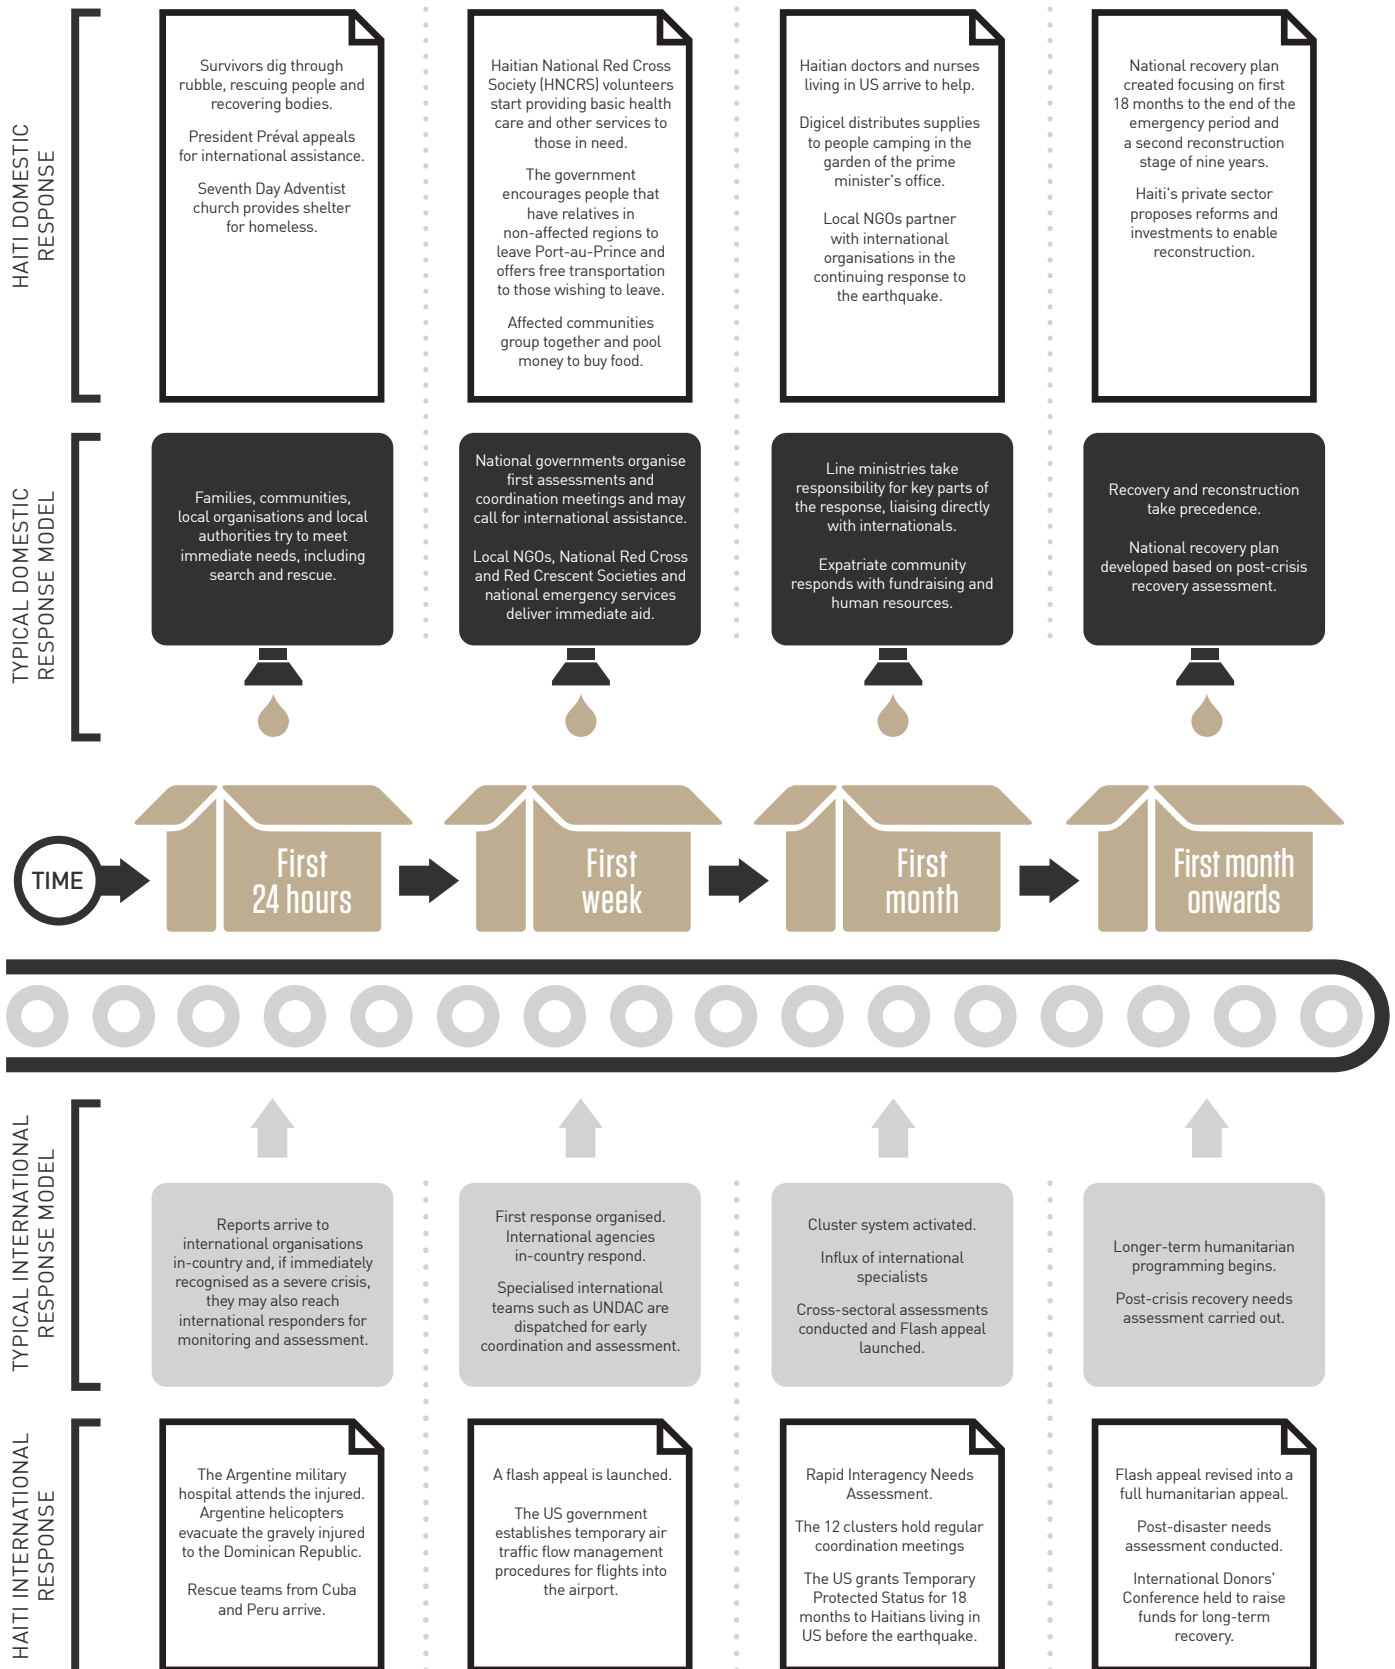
HAITI DOMESTIC RESPONSE

Survivors dig through rubble, rescuing people and recovering bodies.

President Préval appeals for international assistance.

Seventh Day Adventist church provides shelter for homeless.

Haitian National Red Cross Society (HNCRS) volunteers start providing basic health care and other services to those in need.

The government encourages people that have relatives in non-affected regions to leave Port-au-Prince and offers free transportation to those wishing to leave.

Affected communities group together and pool money to buy food.

Haitian doctors and nurses living in US arrive to help.

Digicel distributes supplies to people camping in the garden of the prime minister's office.

Local NGOs partner with international organisations in the continuing response to the earthquake.

National recovery plan created focusing on first 18 months to the end of the emergency period and a second reconstruction stage of nine years.

Haiti's private sector proposes reforms and investments to enable reconstruction.

TYPICAL DOMESTIC RESPONSE MODEL

Families, communities, local organisations and local authorities try to meet immediate needs, including search and rescue.

National governments organise first assessments and coordination meetings and may call for international assistance.

Local NGOs, National Red Cross and Red Crescent Societies and national emergency services deliver immediate aid.

Line ministries take responsibility for key parts of the response, liaising directly with internationals.

Expatriate community responds with fundraising and human resources.

Recovery and reconstruction take precedence.

National recovery plan developed based on post-crisis recovery assessment.

TIME

First 24 hours

First week

First month

First month onwards

TYPICAL INTERNATIONAL RESPONSE MODEL

Reports arrive to international organisations in-country and, if immediately recognised as a severe crisis, they may also reach international responders for monitoring and assessment.

First response organised. International agencies in-country respond.

Specialised international teams such as UNDAC are dispatched for early coordination and assessment.

Cluster system activated.

Influx of international specialists

Cross-sectoral assessments conducted and Flash appeal launched.

Longer-term humanitarian programming begins.

Post-crisis recovery needs assessment carried out.

HAITI INTERNATIONAL RESPONSE

The Argentine military hospital attends the injured. Argentine helicopters evacuate the gravely injured to the Dominican Republic.

Rescue teams from Cuba and Peru arrive.

A flash appeal is launched.

The US government establishes temporary air traffic flow management procedures for flights into the airport.

Rapid Interagency Needs Assessment.

The 12 clusters hold regular coordination meetings

The US grants Temporary Protected Status for 18 months to Haitians living in US before the earthquake.

Flash appeal revised into a full humanitarian appeal.

Post-disaster needs assessment conducted.

International Donors' Conference held to raise funds for long-term recovery.